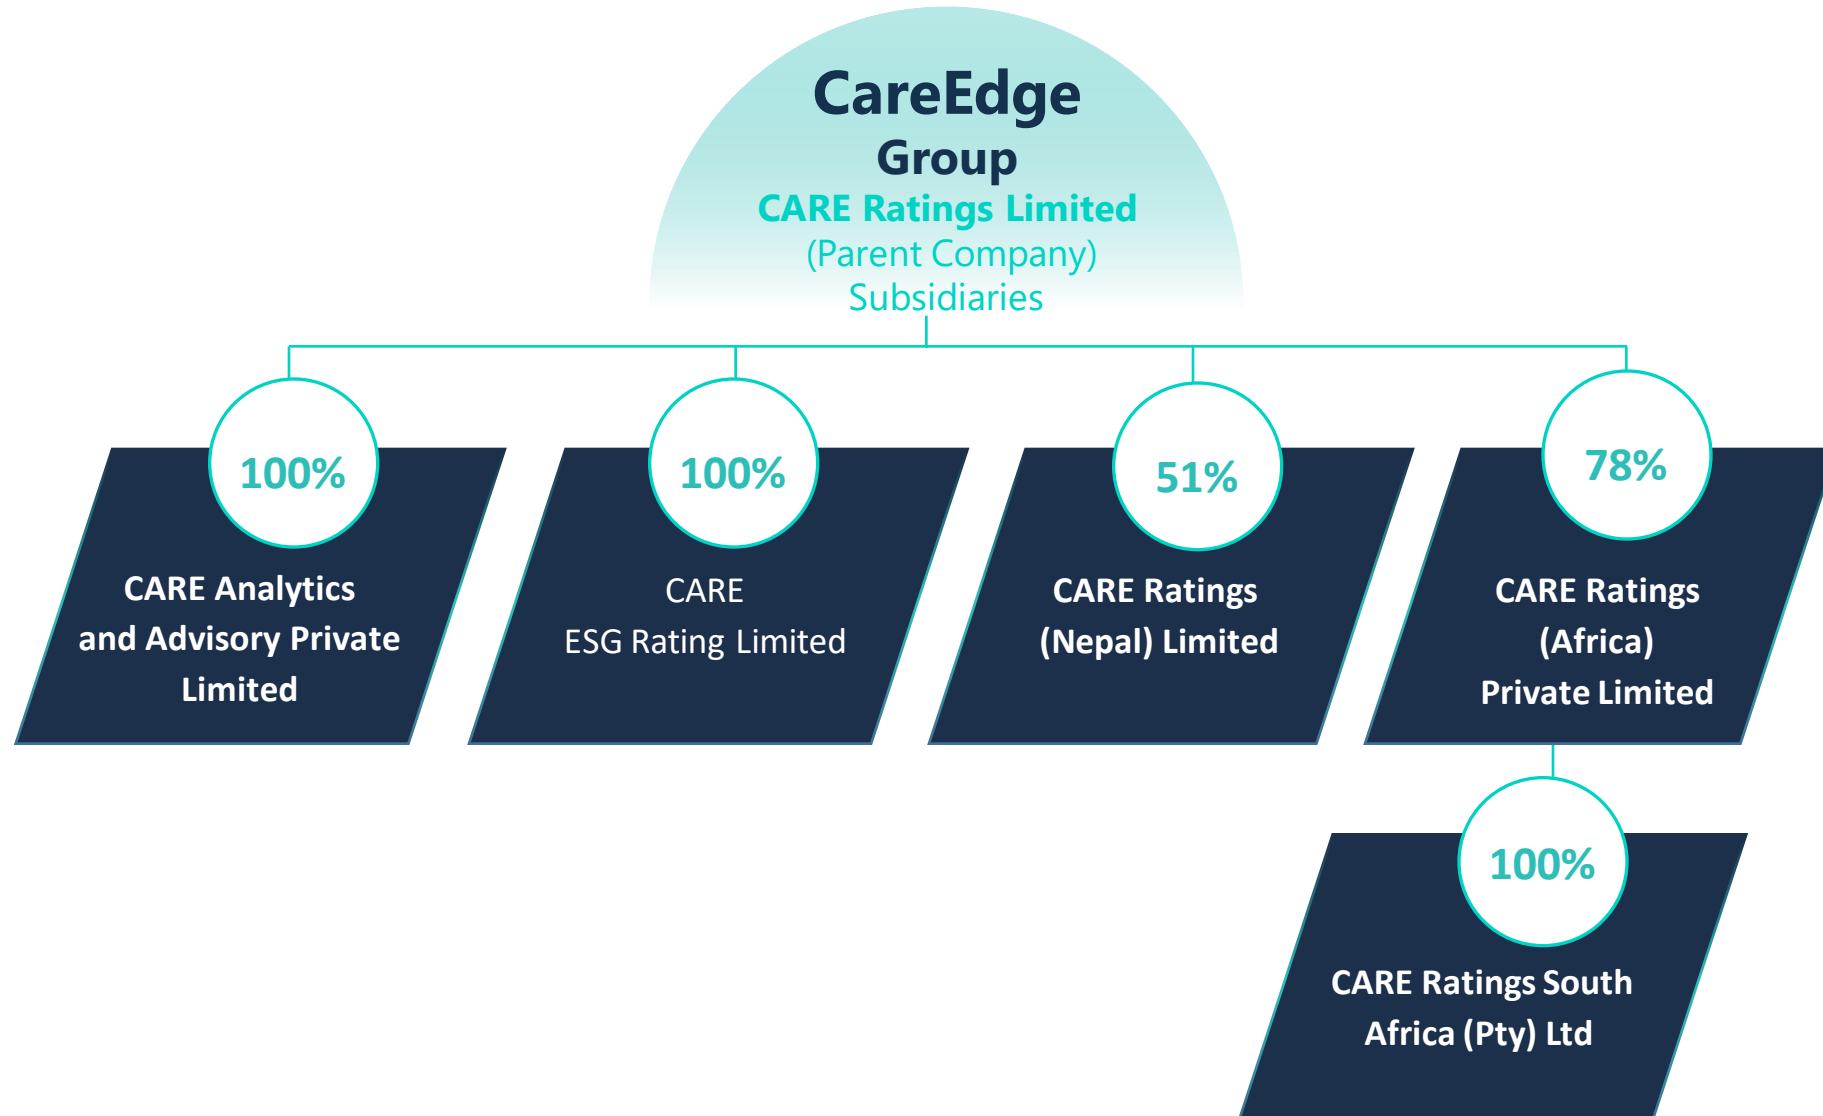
CareEdge
Group
CARE Ratings Limited
(Parent Company)
Subsidiaries

100%
CARE Analytics and Advisory Private Limited

100%
CARE ESG Rating Limited

51%
CARE Ratings (Nepal) Limited

78%
CARE Ratings (Africa) Private Limited

100%
CARE Ratings South Africa (Pty) Ltd